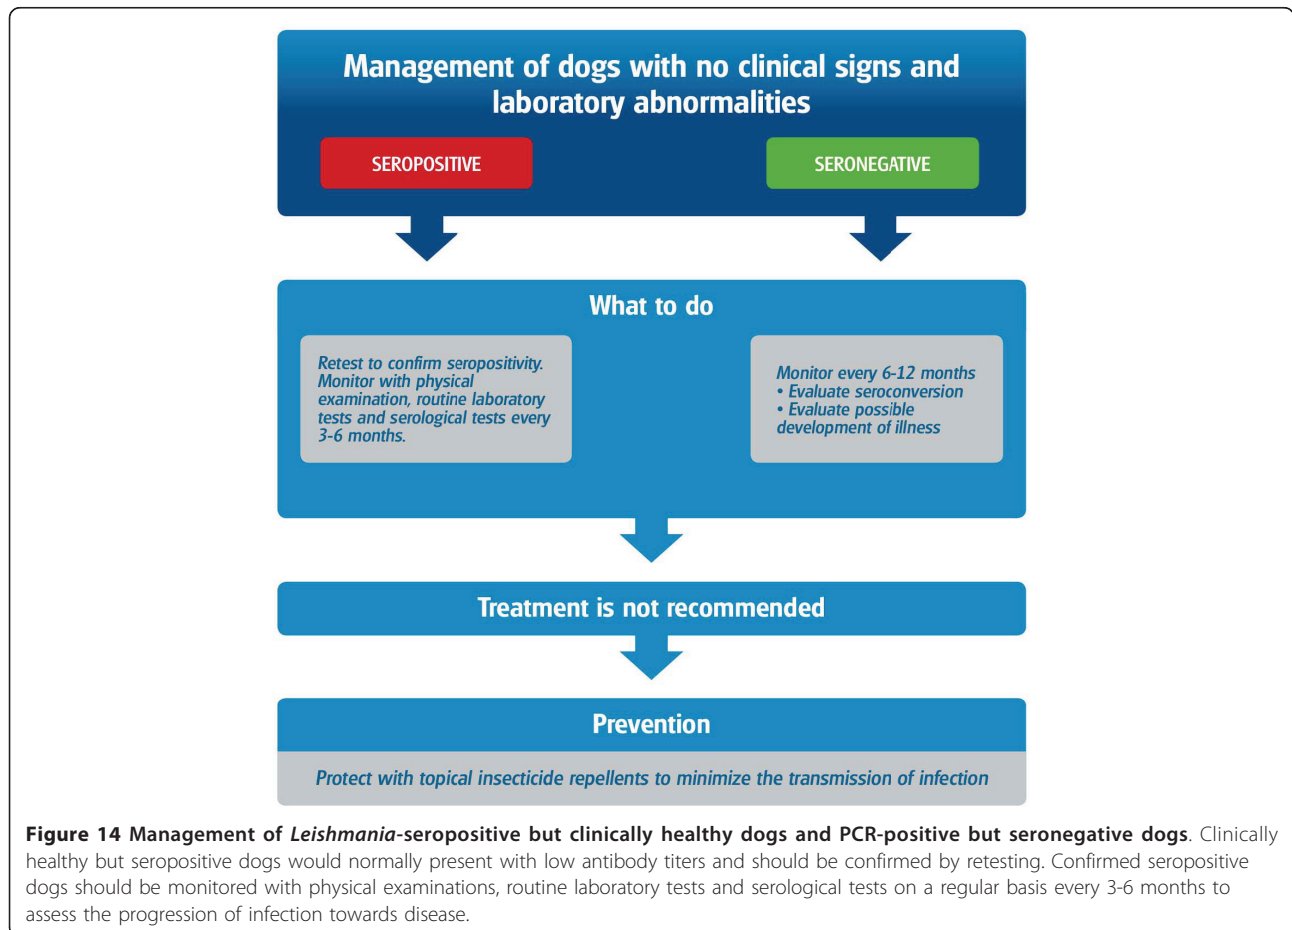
Management of dogs with no clinical signs and laboratory abnormalities

SEROPOSITIVE

SERONEGATIVE

What to do

Retest to confirm seropositivity. Monitor with physical examination, routine laboratory tests and serological tests every 3-6 months.

Monitor every 6-12 months
• Evaluate seroconversion
• Evaluate possible development of illness

Treatment is not recommended

Prevention

Protect with topical insecticide repellents to minimize the transmission of infection

**Figure 14 Management of *Leishmania*-seropositive but clinically healthy dogs and PCR-positive but seronegative dogs**. Clinically healthy but seropositive dogs would normally present with low antibody titers and should be confirmed by retesting. Confirmed seropositive dogs should be monitored with physical examinations, routine laboratory tests and serological tests on a regular basis every 3-6 months to assess the progression of infection towards disease.